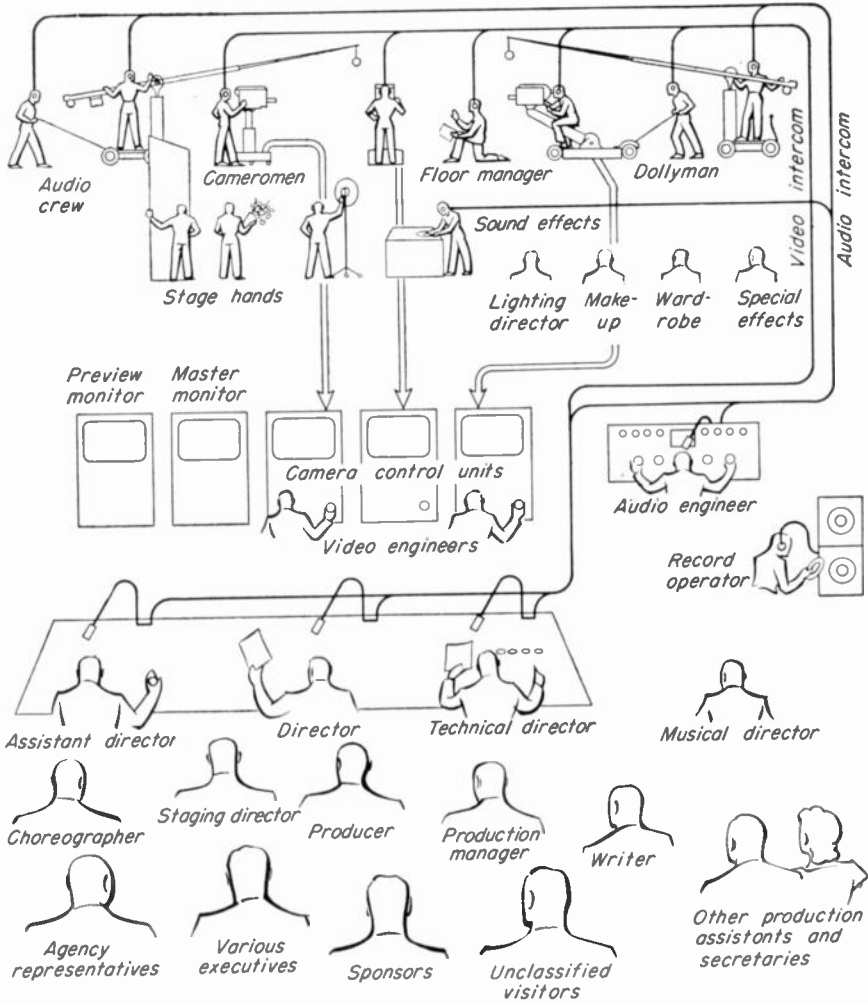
Audio crew

Cameromen

Floor manager

Dollyman

Video intercom

Audio intercom

Sound effects

Stage hands

Lighting director

Make-up

Ward-robe

Special effects

Preview monitor

Master monitor

Camera control units

Video engineers

Audio engineer

Record operator

Assistant director

Director

Technical director

Musical director

Choreographer

Staging director

Producer

Production manager

Writer

Agency representatives

Various executives

Sponsors

Unclassified visitors

Other production assistonts and secretaries